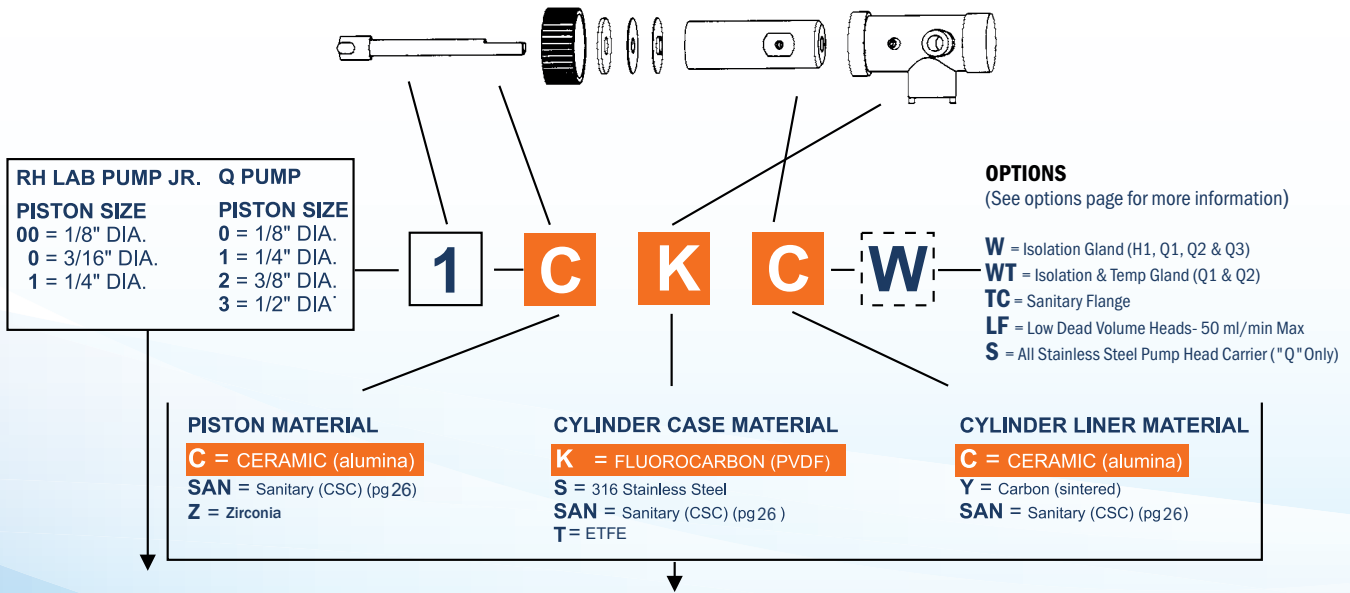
RH LAB PUMP JR.

PISTON SIZE
00 = 1/8" DIA.
0 = 3/16" DIA.
1 = 1/4" DIA.

Q PUMP

PISTON SIZE
0 = 1/8" DIA.
1 = 1/4" DIA.
2 = 3/8" DIA.
3 = 1/2" DIA

1 C K C W

OPTIONS
(See options page for more information)

W = Isolation Gland (H1, Q1, Q2 & Q3)
WT = Isolation & Temp Gland (Q1 & Q2)
TC = Sanitary Flange
LF = Low Dead Volume Heads- 50 ml/min Max
S = All Stainless Steel Pump Head Carrier ("Q" Only)

PISTON MATERIAL
C = CERAMIC (alumina)
SAN = Sanitary (CSC) (pg 26)
Z = Zirconia

CYLINDER CASE MATERIAL
K = FLUOROCARBON (PVDF)
S = 316 Stainless Steel
SAN = Sanitary (CSC) (pg 26 )
T = ETFE

CYLINDER LINER MATERIAL
C = CERAMIC (alumina)
Y = Carbon (sintered)
SAN = Sanitary (CSC) (pg 26)